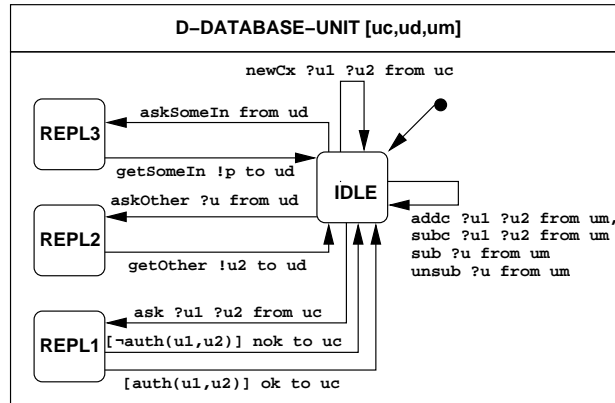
D–DATABASE–UNIT [uc,ud,um]

newCx ?u1 ?u2 from uc

REPL3

askSomeIn from ud

getSomeIn !p to ud

IDLE

askOther ?u from ud

REPL2

getOther !u2 to ud

addc ?u1 ?u2 from um,
subc ?u1 ?u2 from um
sub ?u from um
unsub ?u from um

ask ?u1 ?u2 from uc

REPL1

[¬auth(u1,u2)] nok to uc

[auth(u1,u2)] ok to uc